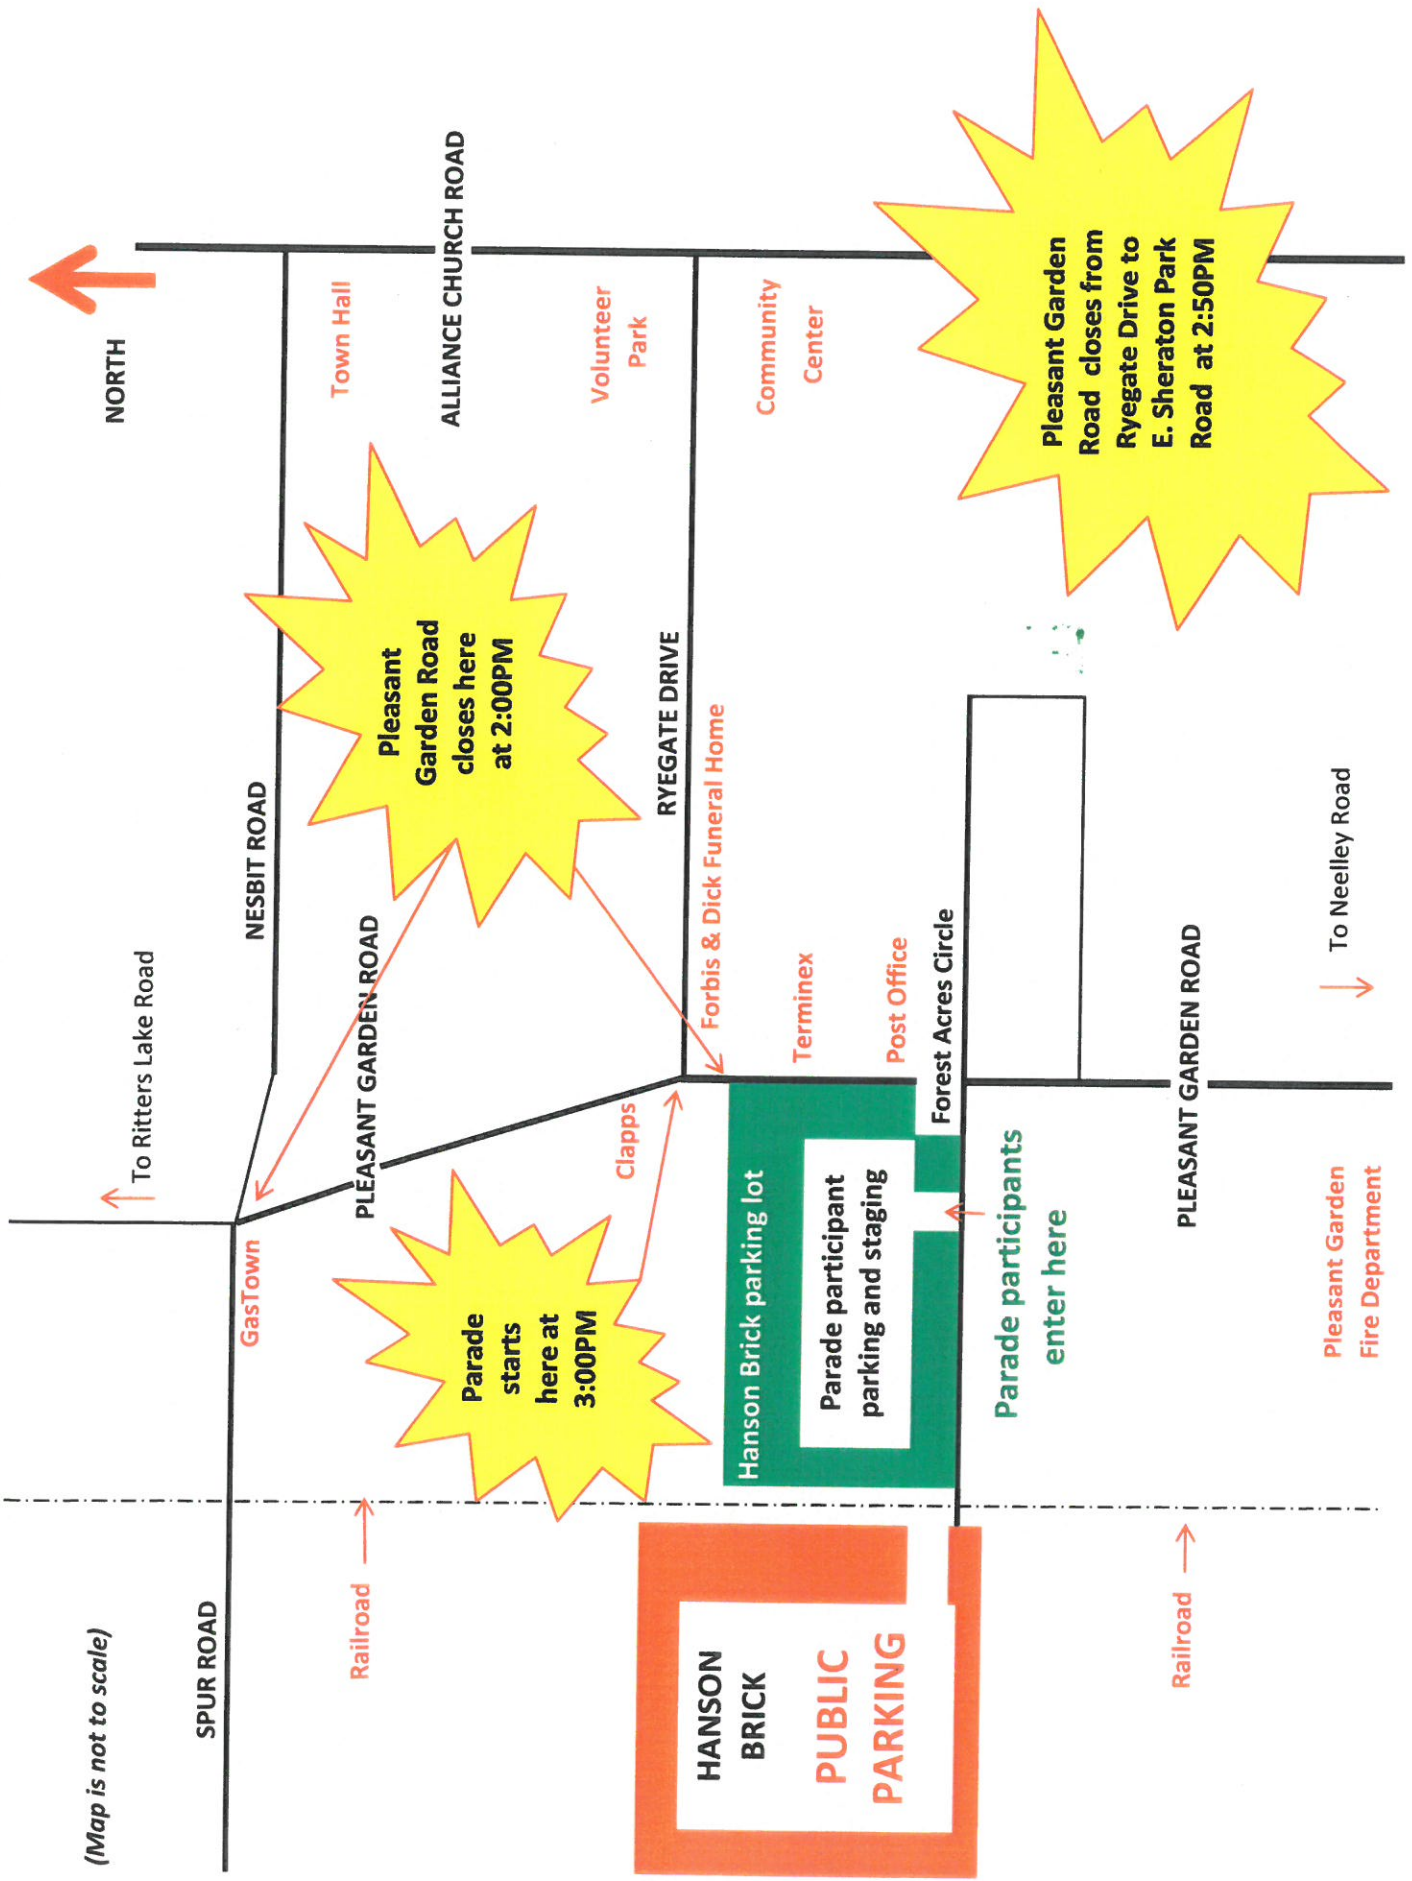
NORTH

ALLIANCE CHURCH ROAD

Town Hall

Volunteer Park

Community Center

Pleasant Garden Road closes from Ryegate Drive to E. Sheraton Park Road at 2:50PM

NESBIT ROAD

Pleasant Garden Road closes here at 2:00PM

RYEGATE DRIVE

Forbis & Dick Funeral Home

Terminex

Post Office

Forest Acres Circle

To Ritters Lake Road

PLEASANT GARDEN ROAD

Clapps

Hanson Brick parking lot

Parade participant parking and staging

Parade participants enter here

PLEASANT GARDEN ROAD

To Neelley Road

GasTown

Parade starts here at 3:00PM

Pleasant Garden Fire Department

SPUR ROAD

Railroad

HANSON BRICK

PUBLIC PARKING

Railroad

(Map is not to scale)